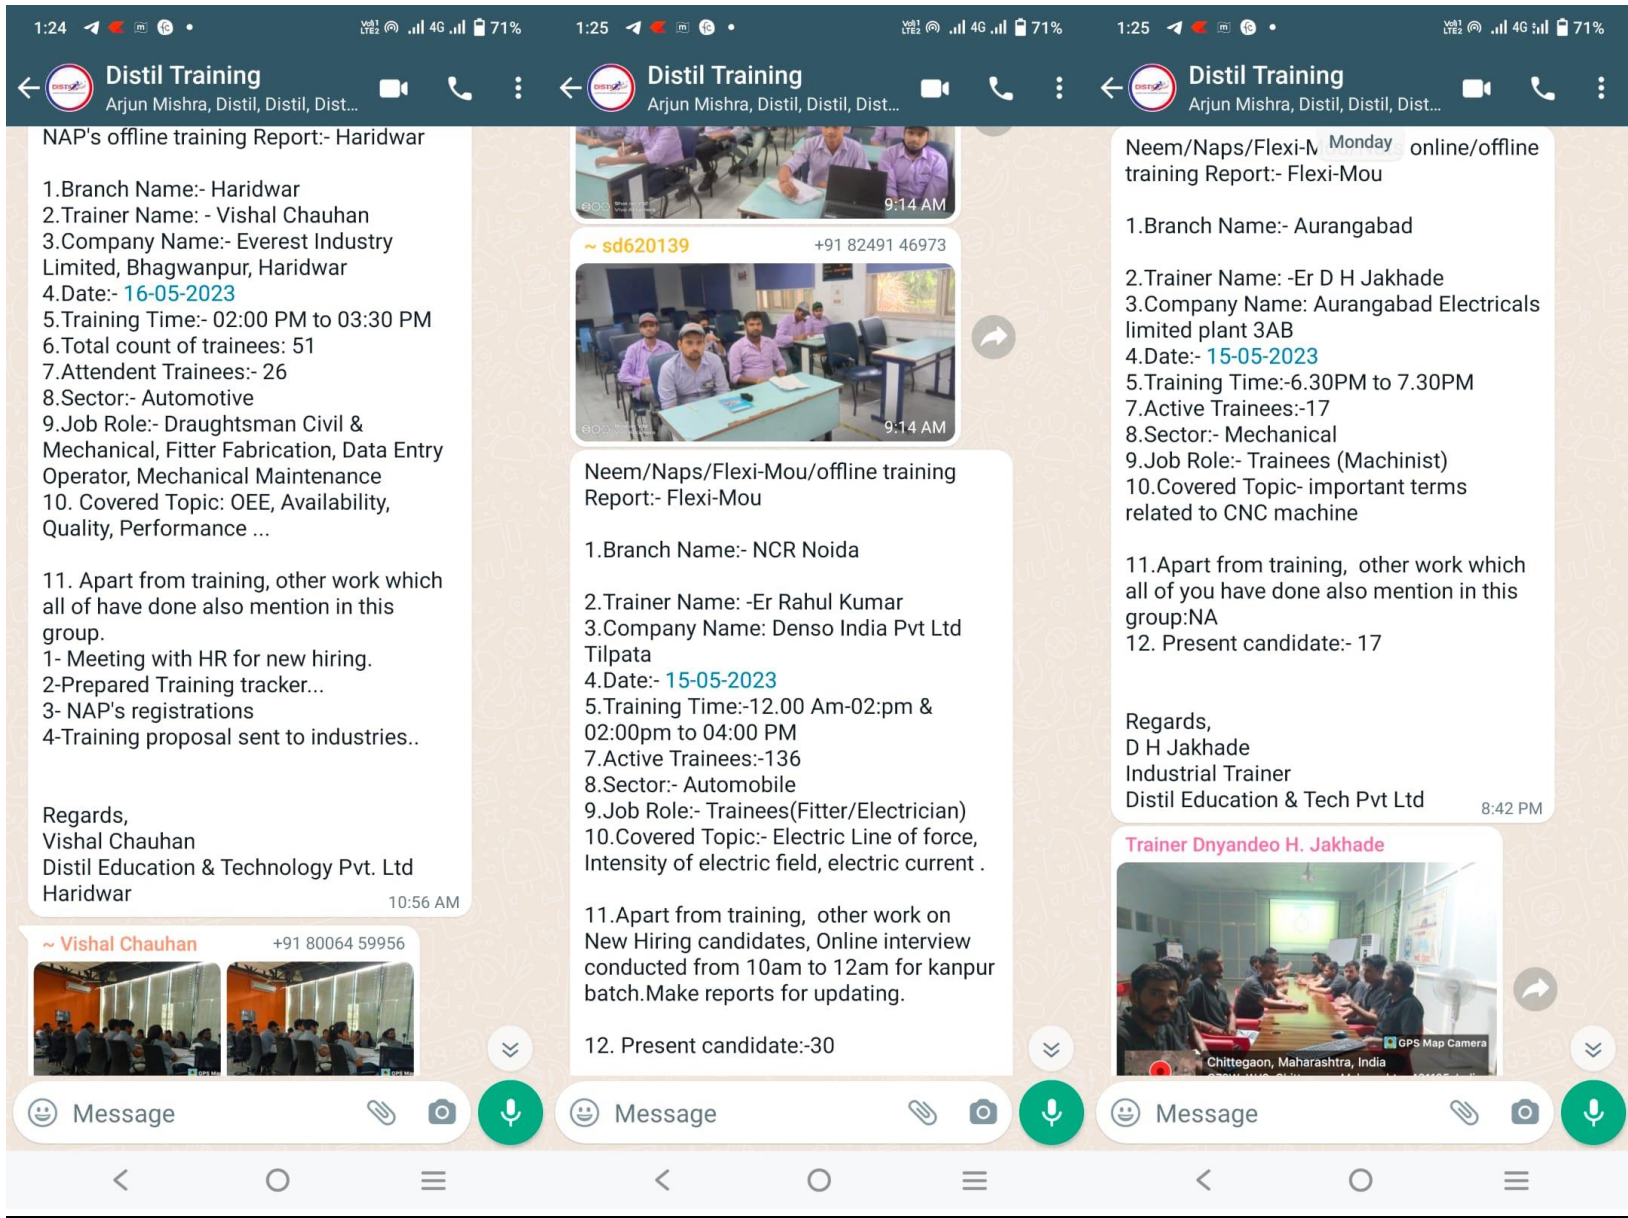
1:24 71%

Distil Training
Arjun Mishra, Distil, Distil, Dist...

NAP's offline training Report:- Haridwar

1.Branch Name:- Haridwar
2.Trainer Name: - Vishal Chauhan
3.Company Name:- Everest Industry Limited, Bhagwanpur, Haridwar
4.Date:- 16-05-2023
5.Training Time:- 02:00 PM to 03:30 PM
6.Total count of trainees: 51
7.Attendent Trainees:- 26
8.Sector:- Automotive
9.Job Role:- Draughtsman Civil & Mechanical, Fitter Fabrication, Data Entry Operator, Mechanical Maintenance
10. Covered Topic: OEE, Availability, Quality, Performance ...

11. Apart from training, other work which all of have done also mention in this group.
1- Meeting with HR for new hiring.
2-Prepared Training tracker...
3- NAP's registrations
4-Training proposal sent to industries..

Regards,
Vishal Chauhan
Distil Education & Technology Pvt. Ltd
Haridwar
10:56 AM

~ Vishal Chauhan +91 80064 59956

Message

1:25 71%

Distil Training
Arjun Mishra, Distil, Distil, Dist...

9:14 AM

~ sd620139 +91 82491 46973

9:14 AM

Neem/Naps/Flexi-Mou/offline training Report:- Flexi-Mou

1.Branch Name:- NCR Noida

2.Trainer Name: -Er Rahul Kumar
3.Company Name: Denso India Pvt Ltd Tilpata
4.Date:- 15-05-2023
5.Training Time:-12.00 Am-02:pm & 02:00pm to 04:00 PM
7.Active Trainees:-136
8.Sector:- Automobile
9.Job Role:- Trainees(Fitter/Electrician)
10.Covered Topic:- Electric Line of force, Intensity of electric field, electric current .

11.Apart from training, other work on New Hiring candidates, Online interview conducted from 10am to 12am for kanpur batch.Make reports for updating.

12. Present candidate:-30

Message

1:25 71%

Distil Training
Arjun Mishra, Distil, Distil, Dist...

Neem/Naps/Flexi-M Monday online/offline training Report:- Flexi-Mou

1.Branch Name:- Aurangabad

2.Trainer Name: -Er D H Jakhade
3.Company Name: Aurangabad Electricals limited plant 3AB
4.Date:- 15-05-2023
5.Training Time:-6.30PM to 7.30PM
7.Active Trainees:-17
8.Sector:- Mechanical
9.Job Role:- Trainees (Machinist)
10.Covered Topic- important terms related to CNC machine

11.Apart from training, other work which all of you have done also mention in this group:NA
12. Present candidate:- 17

Regards,
D H Jakhade
Industrial Trainer
Distil Education & Tech Pvt Ltd
8:42 PM

Trainer Dnyandeo H. Jakhade

GPS Map Camera
Chittegaon, Maharashtra, India

Message